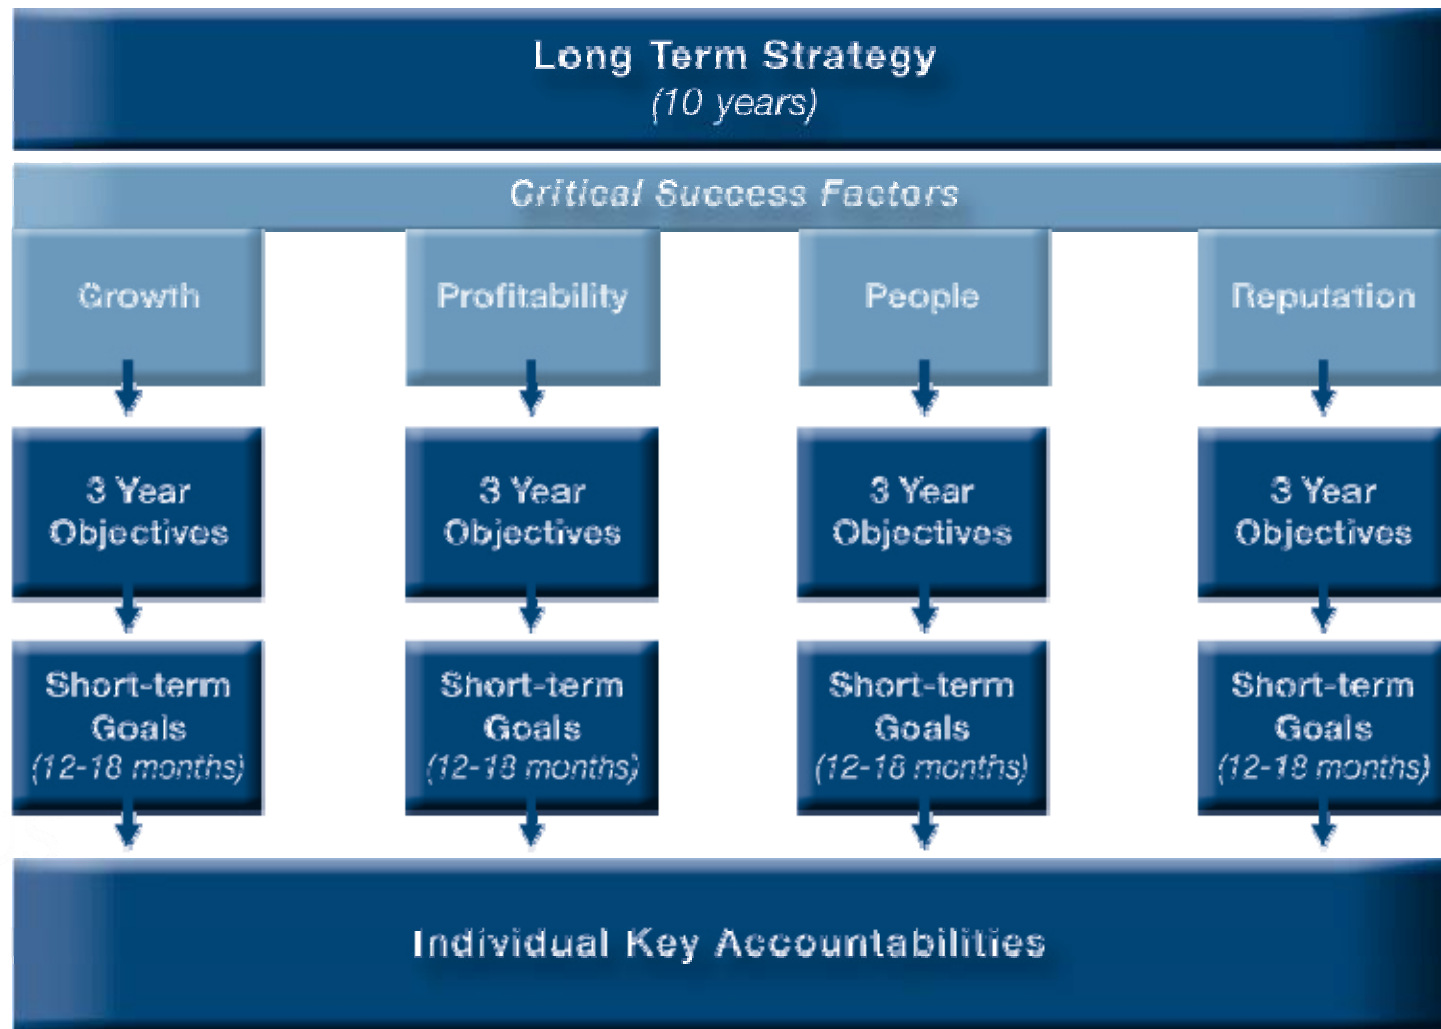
Long Term Strategy
(10 years)

Critical Success Factors

Growth

3 Year Objectives

Short-term Goals (12-18 months)

Profitability

3 Year Objectives

Short-term Goals (12-18 months)

People

3 Year Objectives

Short-term Goals (12-18 months)

Reputation

3 Year Objectives

Short-term Goals (12-18 months)

Individual Key Accountabilities